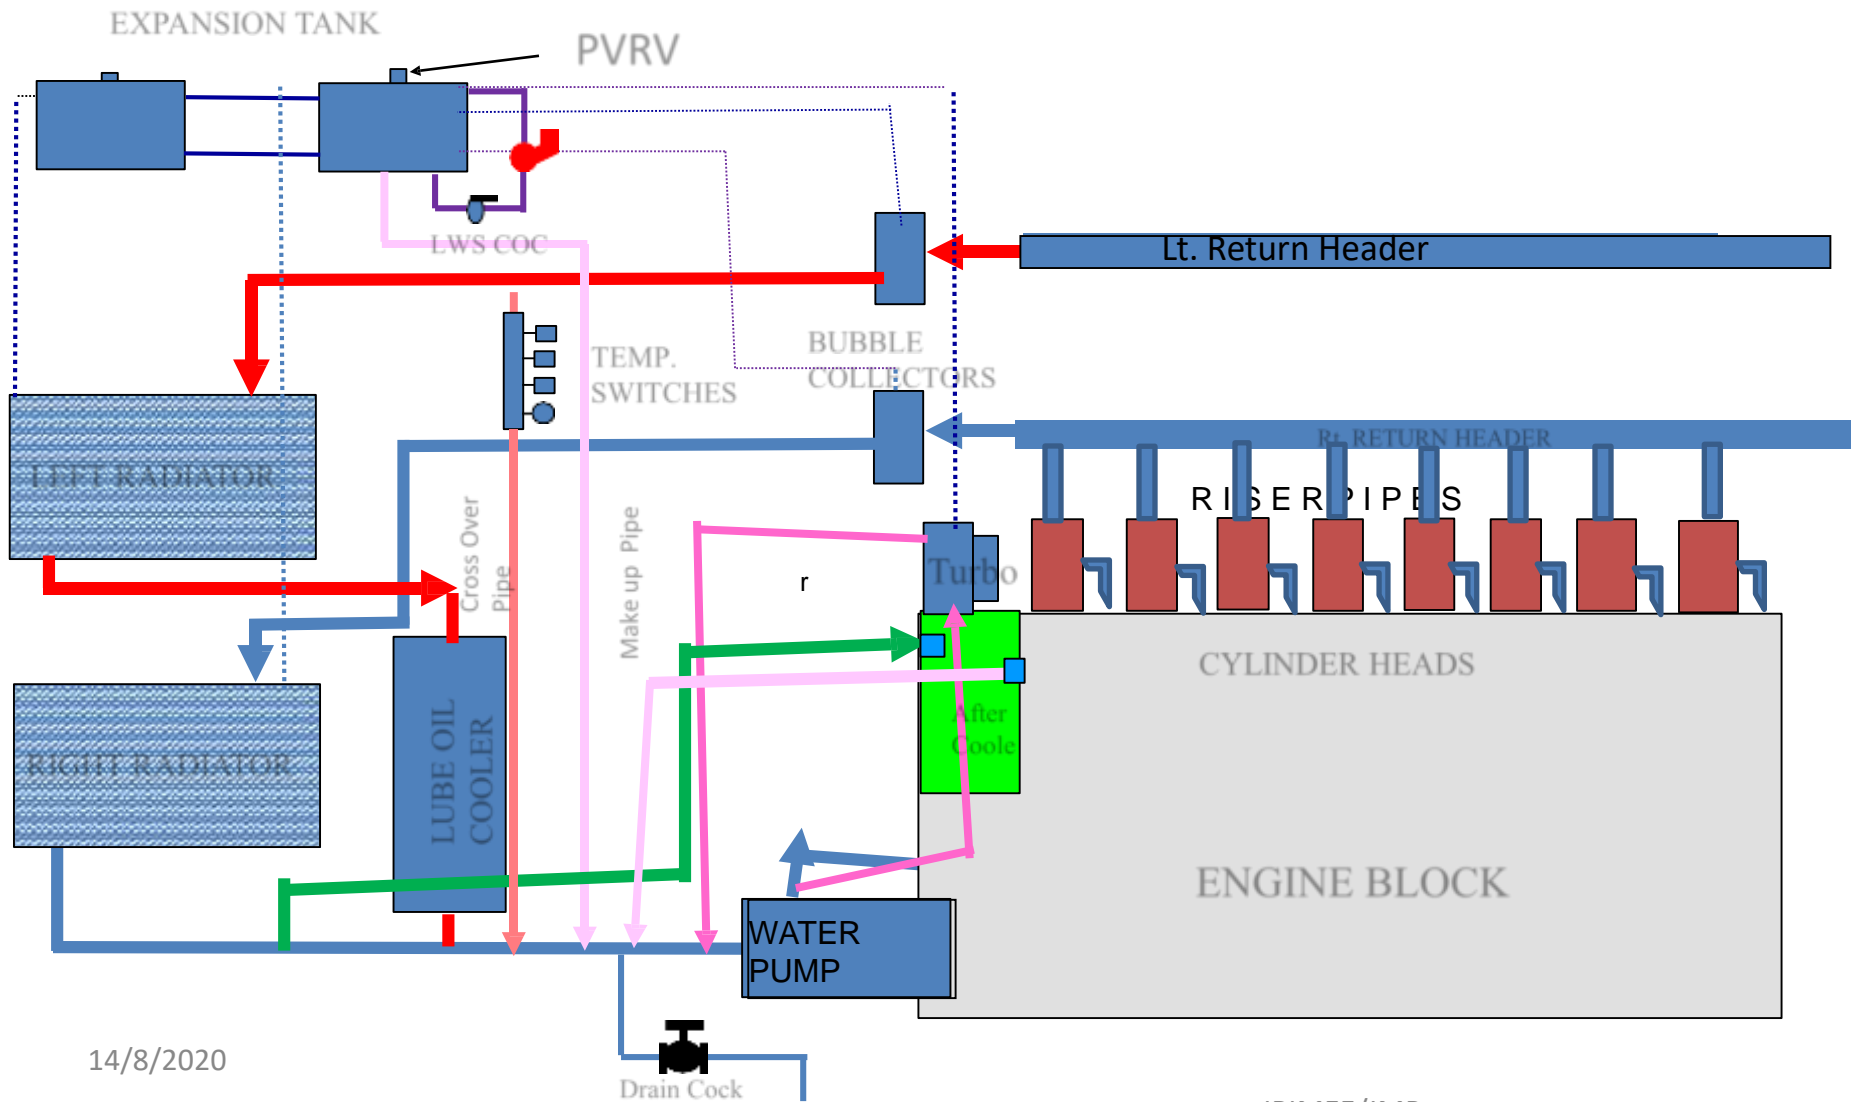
EXPANSION TANK

PVRV

LWS COC

Lt. Return Header

TEMP. SWITCHES

BUBBLE COLLECTORS

Rt. RETURN HEADER

LEFT RADIATOR

RISER PIPES

Cross Over Pipe

Make up Pipe

r

Turbo

CYLINDER HEADS

After Coole

RIGHT RADIATOR

LUBE OIL COOLER

ENGINE BLOCK

WATER PUMP

14/8/2020

Drain Cock

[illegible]